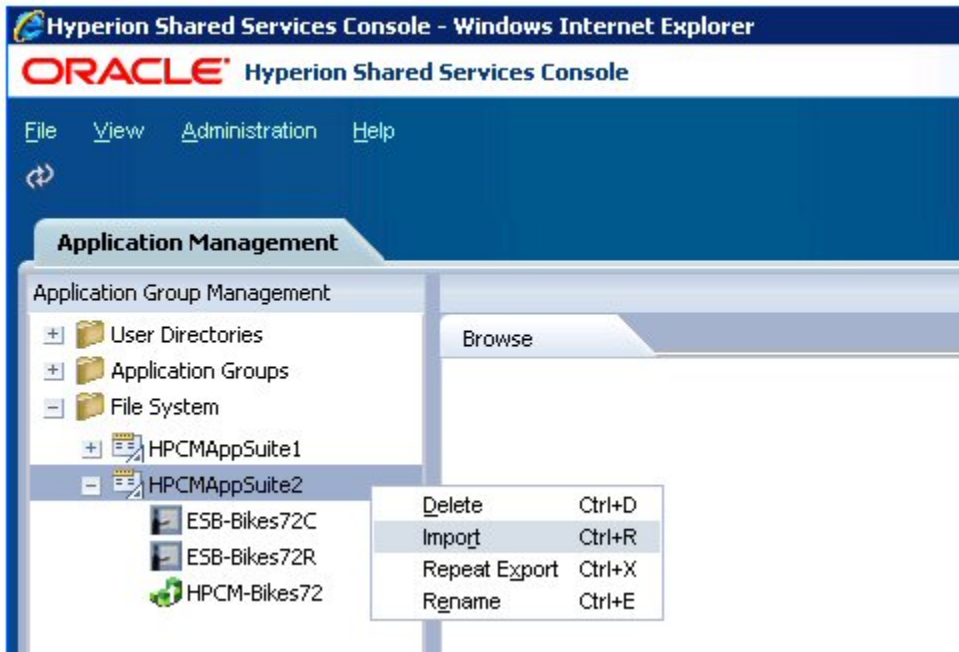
Hyperion Shared Services Console - Windows Internet Explorer

ORACLE Hyperion Shared Services Console

File View Administration Help

Application Management

Application Group Management

User Directories
Application Groups
File System
HPCMAppSuite1
HPCMAppSuite2
ESB-Bikes72C
ESB-Bikes72R
HPCM-Bikes72

Browse

| Delete | Ctrl+D |
|---|---|
| Import | Ctrl+R |
| Repeat Export | Ctrl+X |
| Rename | Ctrl+E |